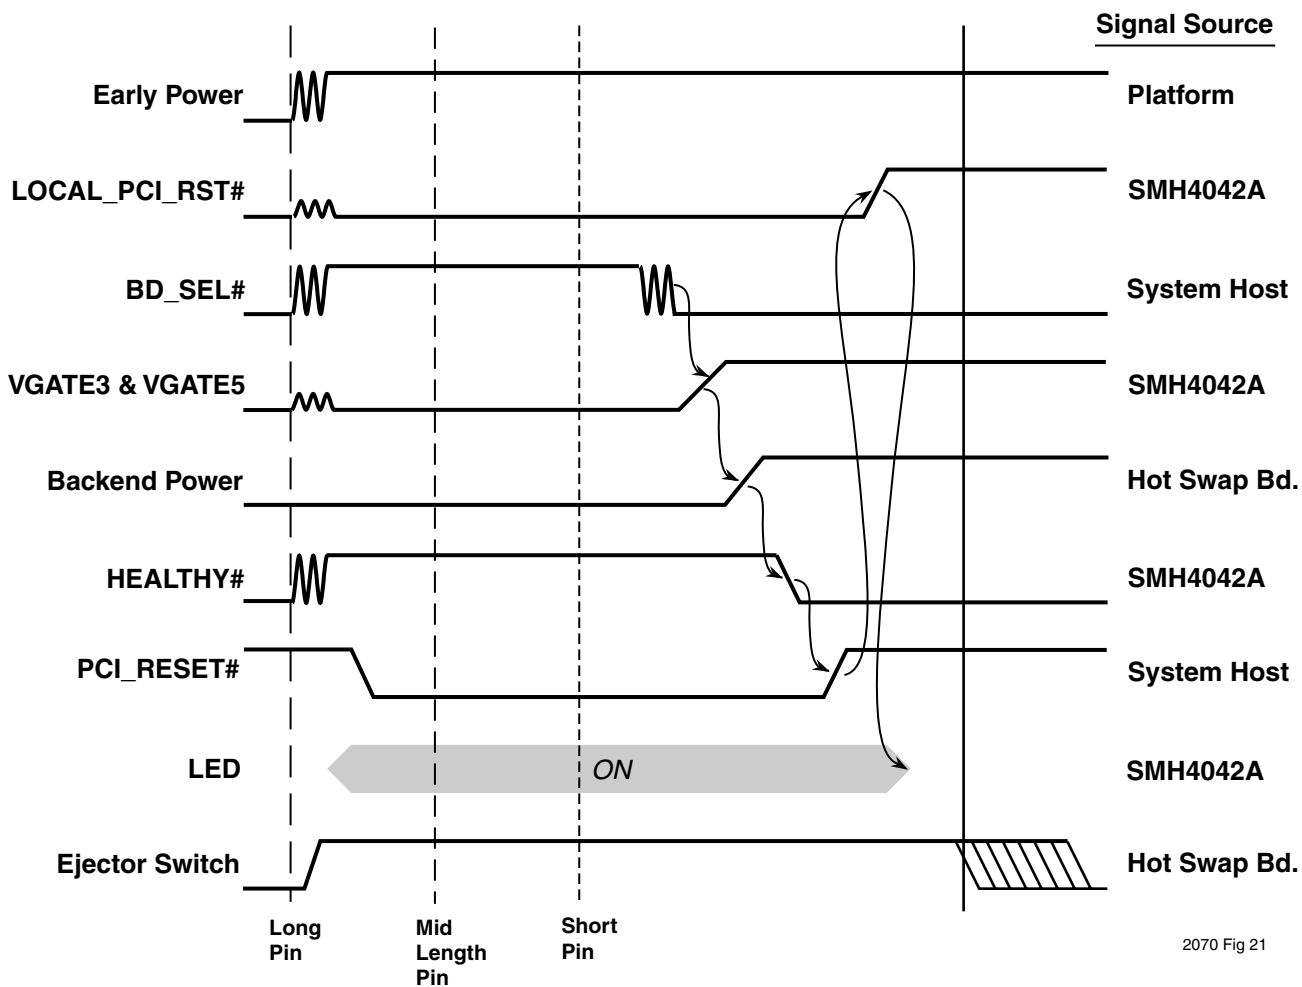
Signal Source

Early Power
Platform

LOCAL_PCI_RST#
SMH4042A

BD_SEL#
System Host

VGATE3 & VGATE5
SMH4042A

Backend Power
Hot Swap Bd.

HEALTHY#
SMH4042A

PCI_RESET#
System Host

LED
ON
SMH4042A

Ejector Switch
Hot Swap Bd.

Long Pin

Mid Length Pin

Short Pin

2070 Fig 21